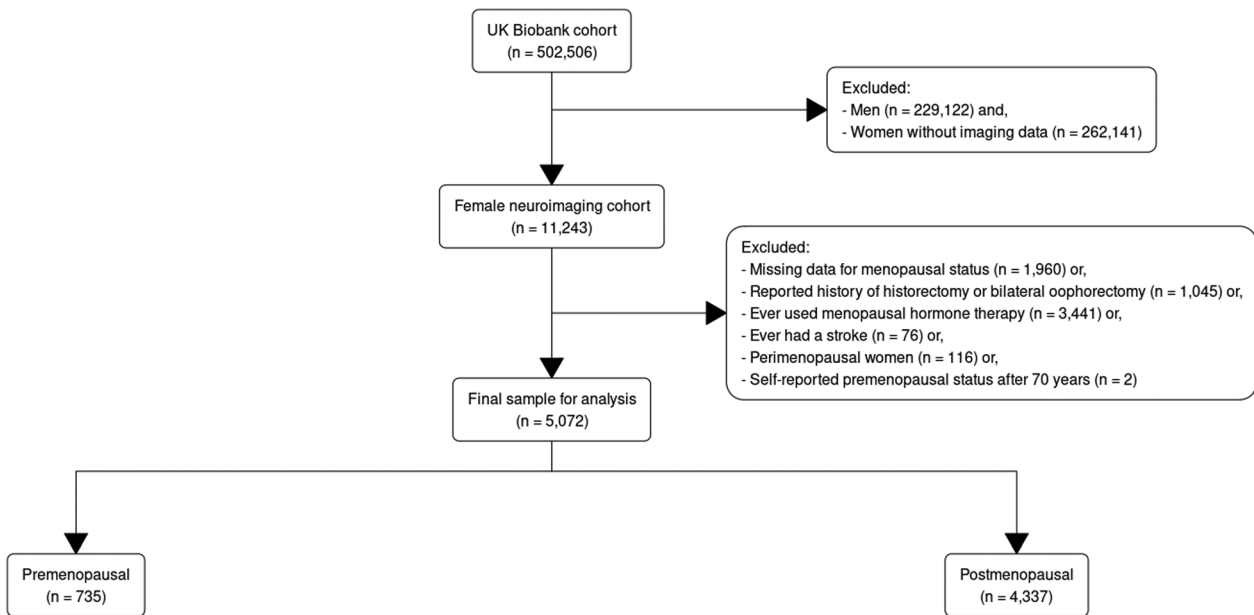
UK Biobank cohort
(n = 502,506)

Excluded:
- Men (n = 229,122) and,
- Women without imaging data (n = 262,141)

Female neuroimaging cohort
(n = 11,243)

Excluded:
- Missing data for menopausal status (n = 1,960) or,
- Reported history of historectomy or bilateral oophorectomy (n = 1,045) or,
- Ever used menopausal hormone therapy (n = 3,441) or,
- Ever had a stroke (n = 76) or,
- Perimenopausal women (n = 116) or,
- Self-reported premenopausal status after 70 years (n = 2)

Final sample for analysis
(n = 5,072)

Premenopausal
(n = 735)

Postmenopausal
(n = 4,337)